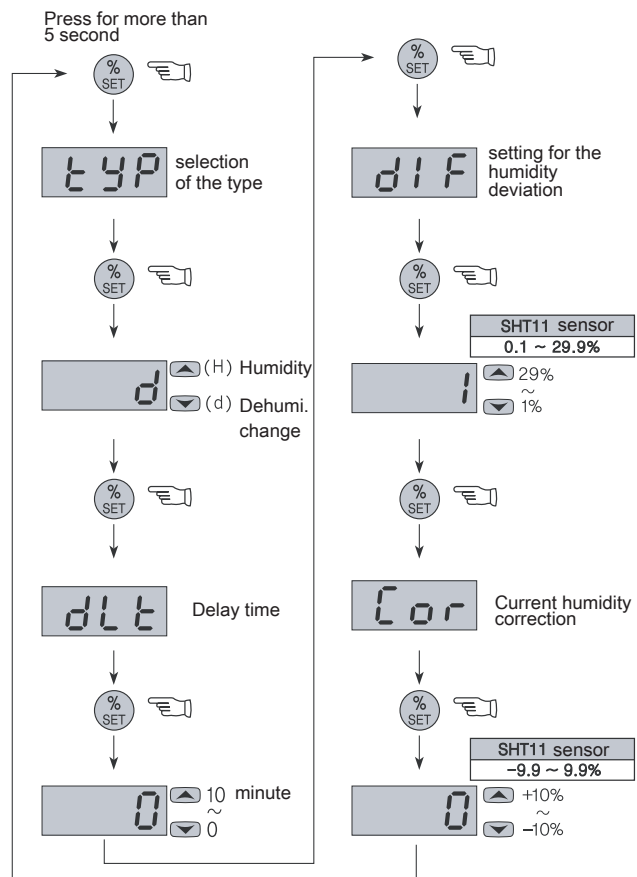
Press for more than 5 second

% SET

tYP selection of the type

% SET

d (H) Humidity (d) Dehumi. change

% SET

dLt Delay time

% SET

0 10 minute ~ 0

% SET

dIF setting for the humidity deviation

% SET

| SHT11 sensor |
|---|
| 0.1 ~ 29.9% |

1 29% ~ 1%

% SET

Cor Current humidity correction

% SET

| SHT11 sensor |
|---|
| -9.9 ~ 9.9% |

0 +10% ~ -10%